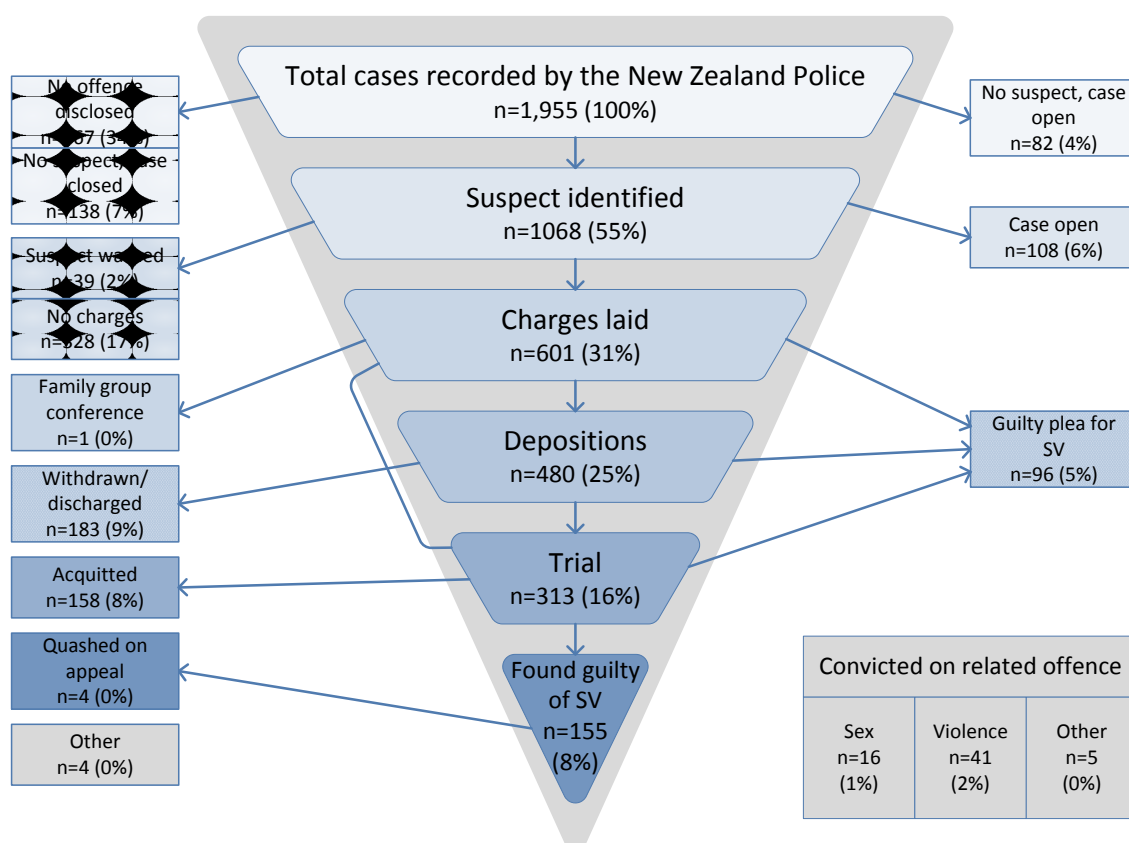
Total cases recorded by the New Zealand Police
n=1,955 (100%)

No offence disclosed
n=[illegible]7 (34%)

No suspect, case closed
n=138 (7%)

No suspect, case open
n=82 (4%)

Suspect identified
n=1068 (55%)

Case open
n=108 (6%)

Suspect waived
n=39 (2%)

No charges
n=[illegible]28 (17%)

Charges laid
n=601 (31%)

Family group conference
n=1 (0%)

Depositions
n=480 (25%)

Guilty plea for SV
n=96 (5%)

Withdrawn/ discharged
n=183 (9%)

Trial
n=313 (16%)

Acquitted
n=158 (8%)

Quashed on appeal
n=4 (0%)

Found guilty of SV
n=155 (8%)

Other
n=4 (0%)

| Convicted on related offence | | |
|---|---|---|
| Sex n=16 (1%) | Violence n=41 (2%) | Other n=5 (0%) |